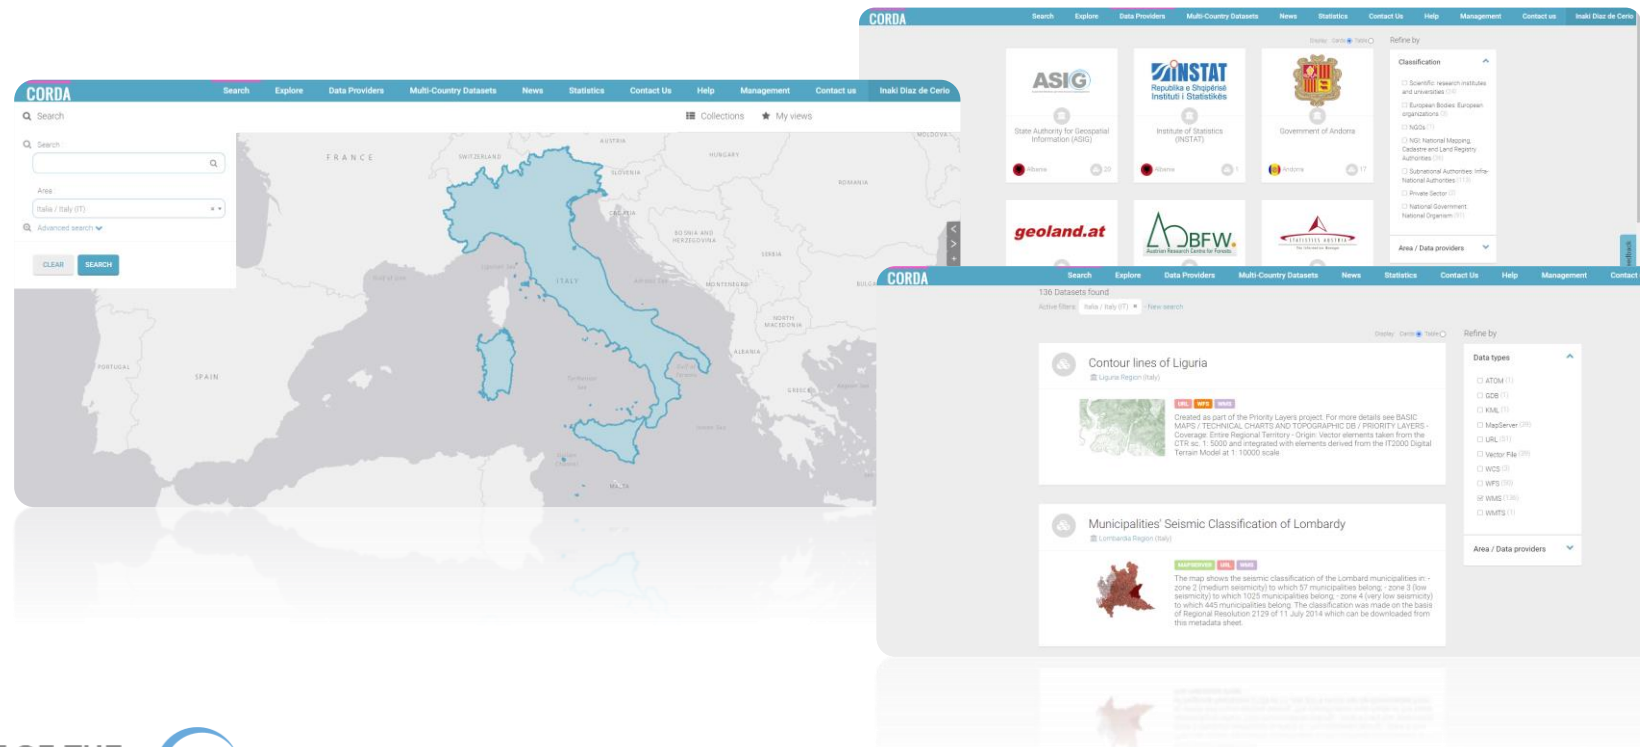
CORDA

Search Explore Data Providers Multi-Country Datasets News Statistics Contact Us Help Management Contact us Inaki Diaz de Cerio

Display Cards Table

Refine by

ASIG
State Authority for Geospatial Information (ASIG)
Albania 20

INSTAT
Republika e Shqipërisë Instituti i Statistikës
Institute of Statistics (INSTAT)
Albania 1

Government of Andorra
Andorra 17

Classification
Scientific research institutes and universities
European Bodies, European organizations
NGOs
NGI: National Mapping, Cadastre and Land Registry Authorities
Subnational Authorities: Infra-National Authorities
Private Sector
National Government: National Organism

Area / Data providers

geoland.at

BFW
Austrian Research Centre for Forests

STATISTIK AUSTRIA

CORDA

Search Explore Data Providers Multi-Country Datasets News Statistics Contact Us Help Management Contact us Inaki Diaz de Cerio

Search

Collections My views

Search

Area
Italia / Italy (IT)

Advanced search

CLEAR SEARCH

FRANCE
SWITZERLAND
AUSTRIA
HUNGARY
MOLDOVA
ROMANIA
SLOVENIA
CROATIA
BOSNIA AND HERZEGOVINA
SERBIA
MONTENEGRO
NORTH MACEDONIA
ALBANIA
ITALY
PORTUGAL
SPAIN
GREECE
MALTA

CORDA

Search Explore Data Providers Multi-Country Datasets News Statistics Contact Us Help Management Contact

136 Datasets found

Active filters: Italia / Italy (IT) New search

Display Cards Table

Refine by

Contour lines of Liguria
Liguria Region (Italy)

URL WFS WMS

Created as part of the Priority Layers project. For more details see BASIC MAPS / TECHNICAL CHARTS AND TOPOGRAPHIC DB / PRIORITY LAYERS - Coverage: Entire Regional Territory - Origin: Vector elements taken from the CTR sc. 1: 5000 and integrated with elements derived from the IT2000 Digital Terrain Model at 1: 10000 scale

Data types
ATOM
GDB
KML
MapServer
URL
Vector File
WCS
WFS
WMS
WMTS

Area / Data providers

Municipalities' Seismic Classification of Lombardy
Lombardia Region (Italy)

MAPSERVER URL WMS

The map shows the seismic classification of the Lombard municipalities in: - zone 2 (medium seismicity) to which 57 municipalities belong; - zone 3 (low seismicity) to which 1025 municipalities belong; - zone 4 (very low seismicity) to which 445 municipalities belong. The classification was made on the basis of Regional Resolution 2129 of 11 July 2014 which can be downloaded from this metadata sheet.

Feedback